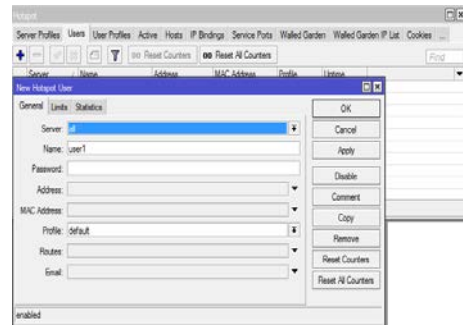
Hotspot

Server Profiles | Users | User Profiles | Active | Hosts | IP Bindings | Service Ports | Walled Garden | Walled Garden IP List | Cookies

Reset Counters | Reset All Counters

Find

Server | Name | Address | MAC Address | Profile | Uptime

New Hotspot User

General | Limits | Statistics

Server: all

Name: user1

Password:

Address:

MAC Address:

Profile: default

Routes:

Email:

OK

Cancel

Apply

Disable

Comment

Copy

Remove

Reset Counters

Reset All Counters

enabled